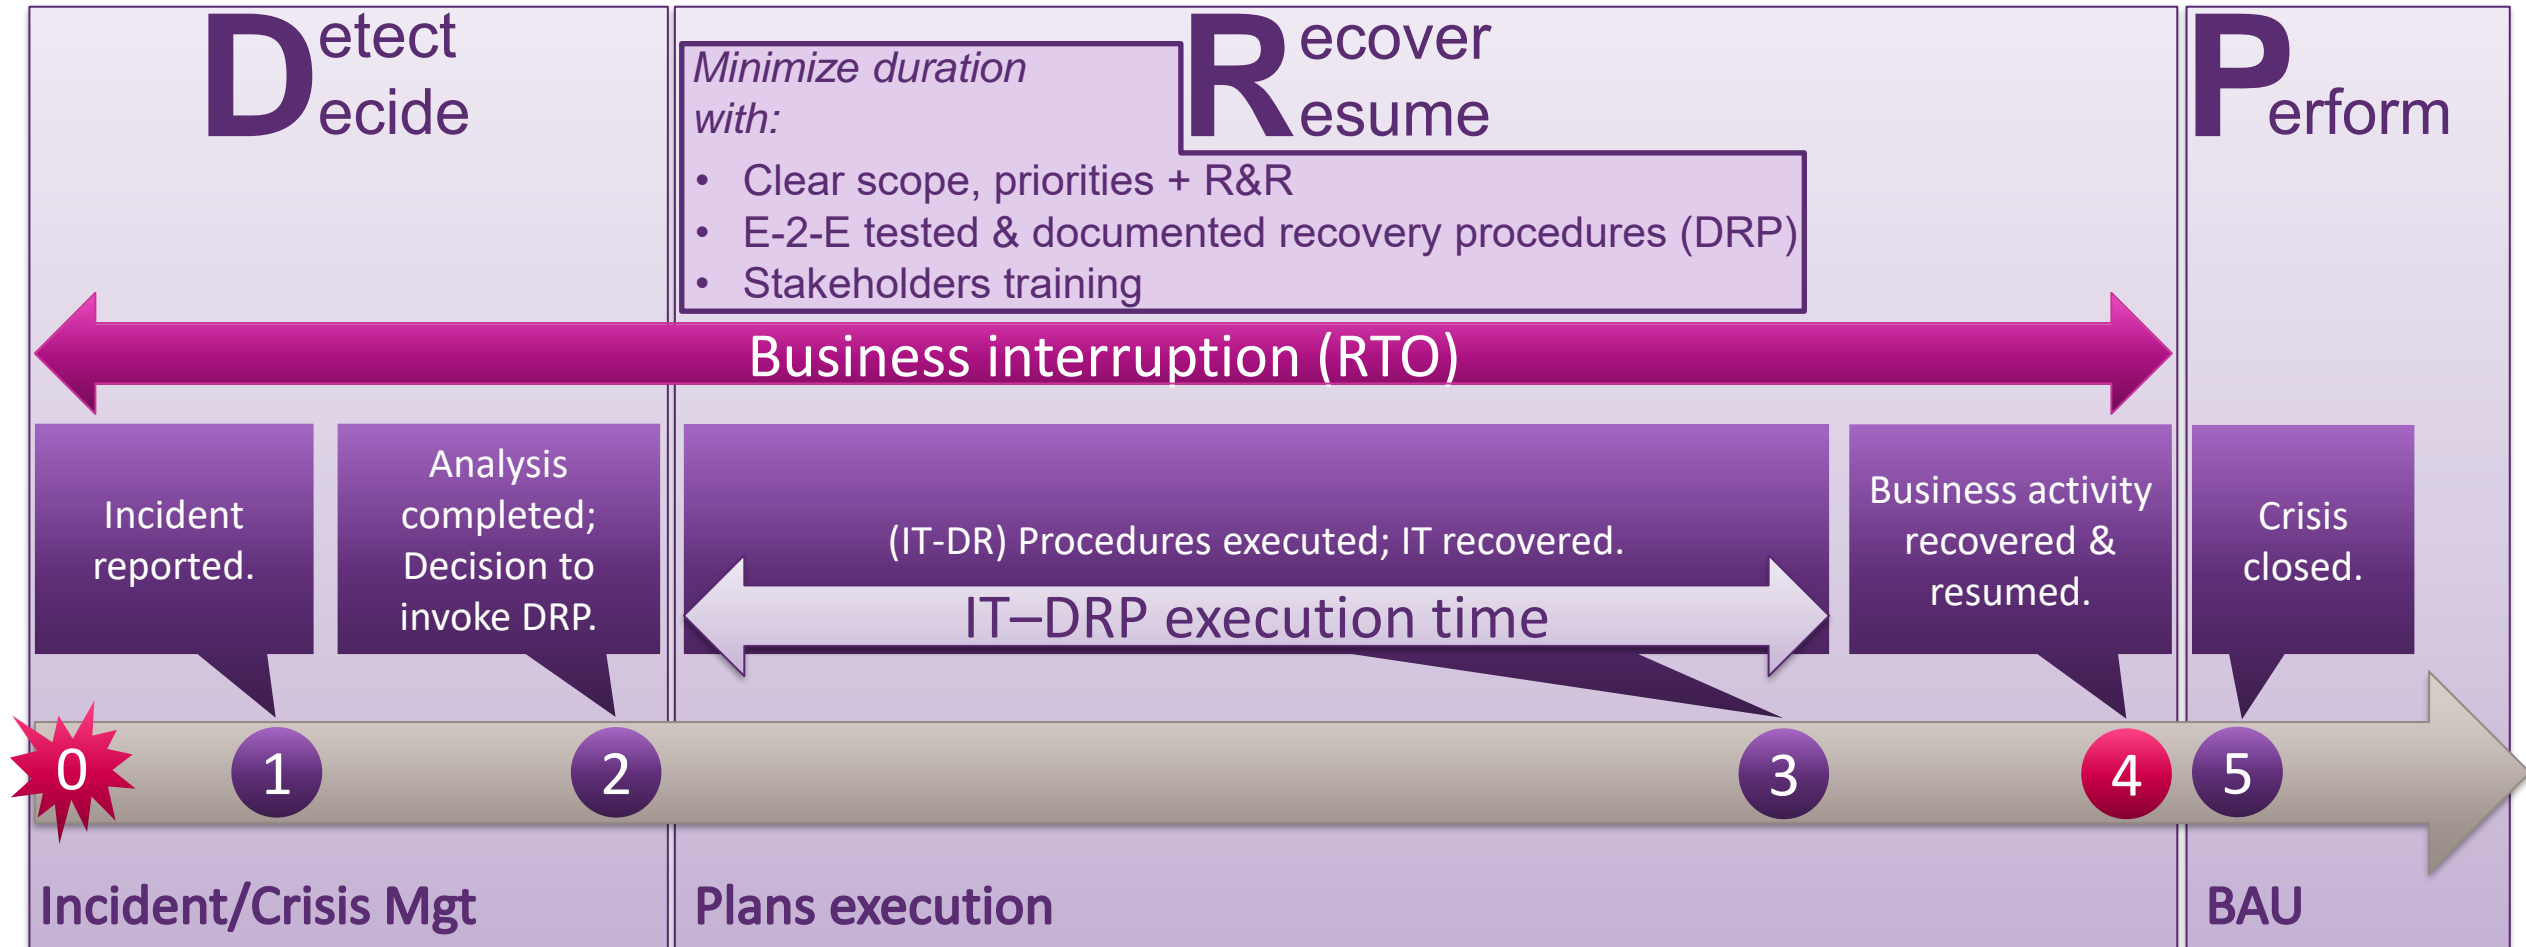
Detect
Decide

Minimize duration with:
• Clear scope, priorities + R&R
• E-2-E tested & documented recovery procedures (DRP)
• Stakeholders training

Recover
Resume

Perform

Business interruption (RTO)

Incident reported.

Analysis completed; Decision to invoke DRP.

(IT-DR) Procedures executed; IT recovered.

IT–DRP execution time

Business activity recovered & resumed.

Crisis closed.

0 1 2 3 4 5

Incident/Crisis Mgt

Plans execution

BAU